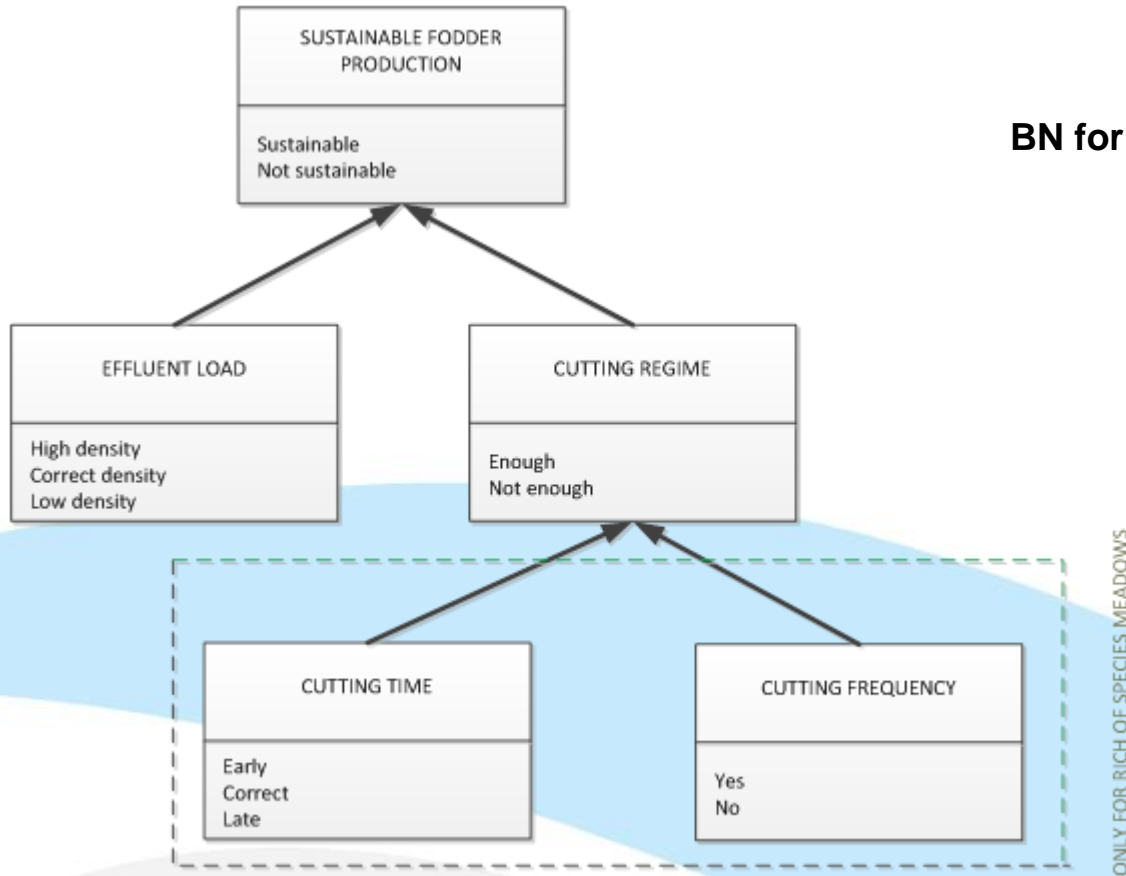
SUSTAINABLE FODDER PRODUCTION

Sustainable
Not sustainable

BN for

EFFLUENT LOAD

High density
Correct density
Low density

CUTTING REGIME

Enough
Not enough

CUTTING TIME

Early
Correct
Late

CUTTING FREQUENCY

Yes
No

ONLY FOR RICH OF SPECIES MEADOWS